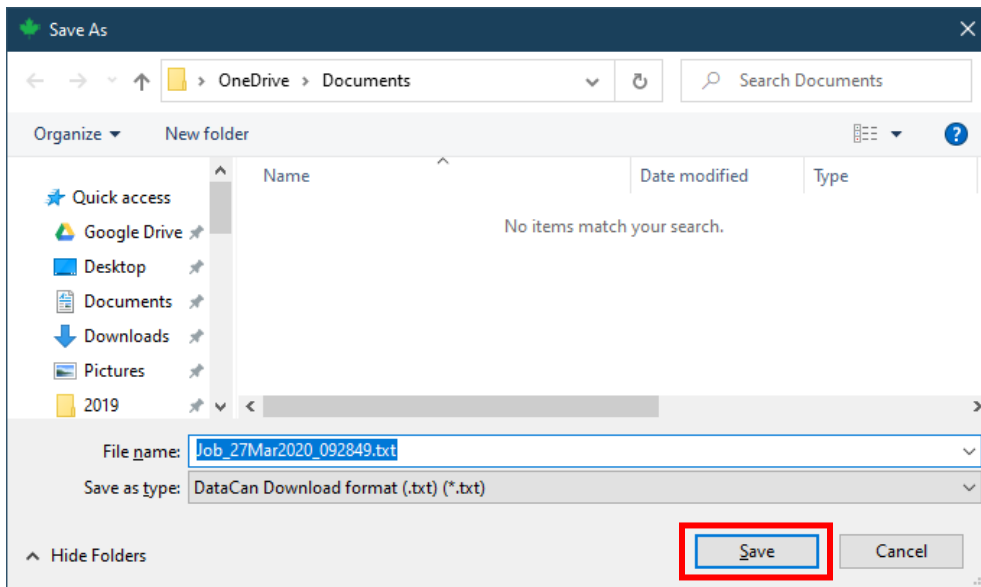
Save As

OneDrive > Documents

Search Documents

Organize ▾ New folder

Name

Date modified

Type

No items match your search.

Quick access

Google Drive

Desktop

Documents

Downloads

Pictures

2019

File name: Job_27Mar2020_092849.txt

Save as type: DataCan Download format (.txt) (*.txt)

Hide Folders

Save

Cancel